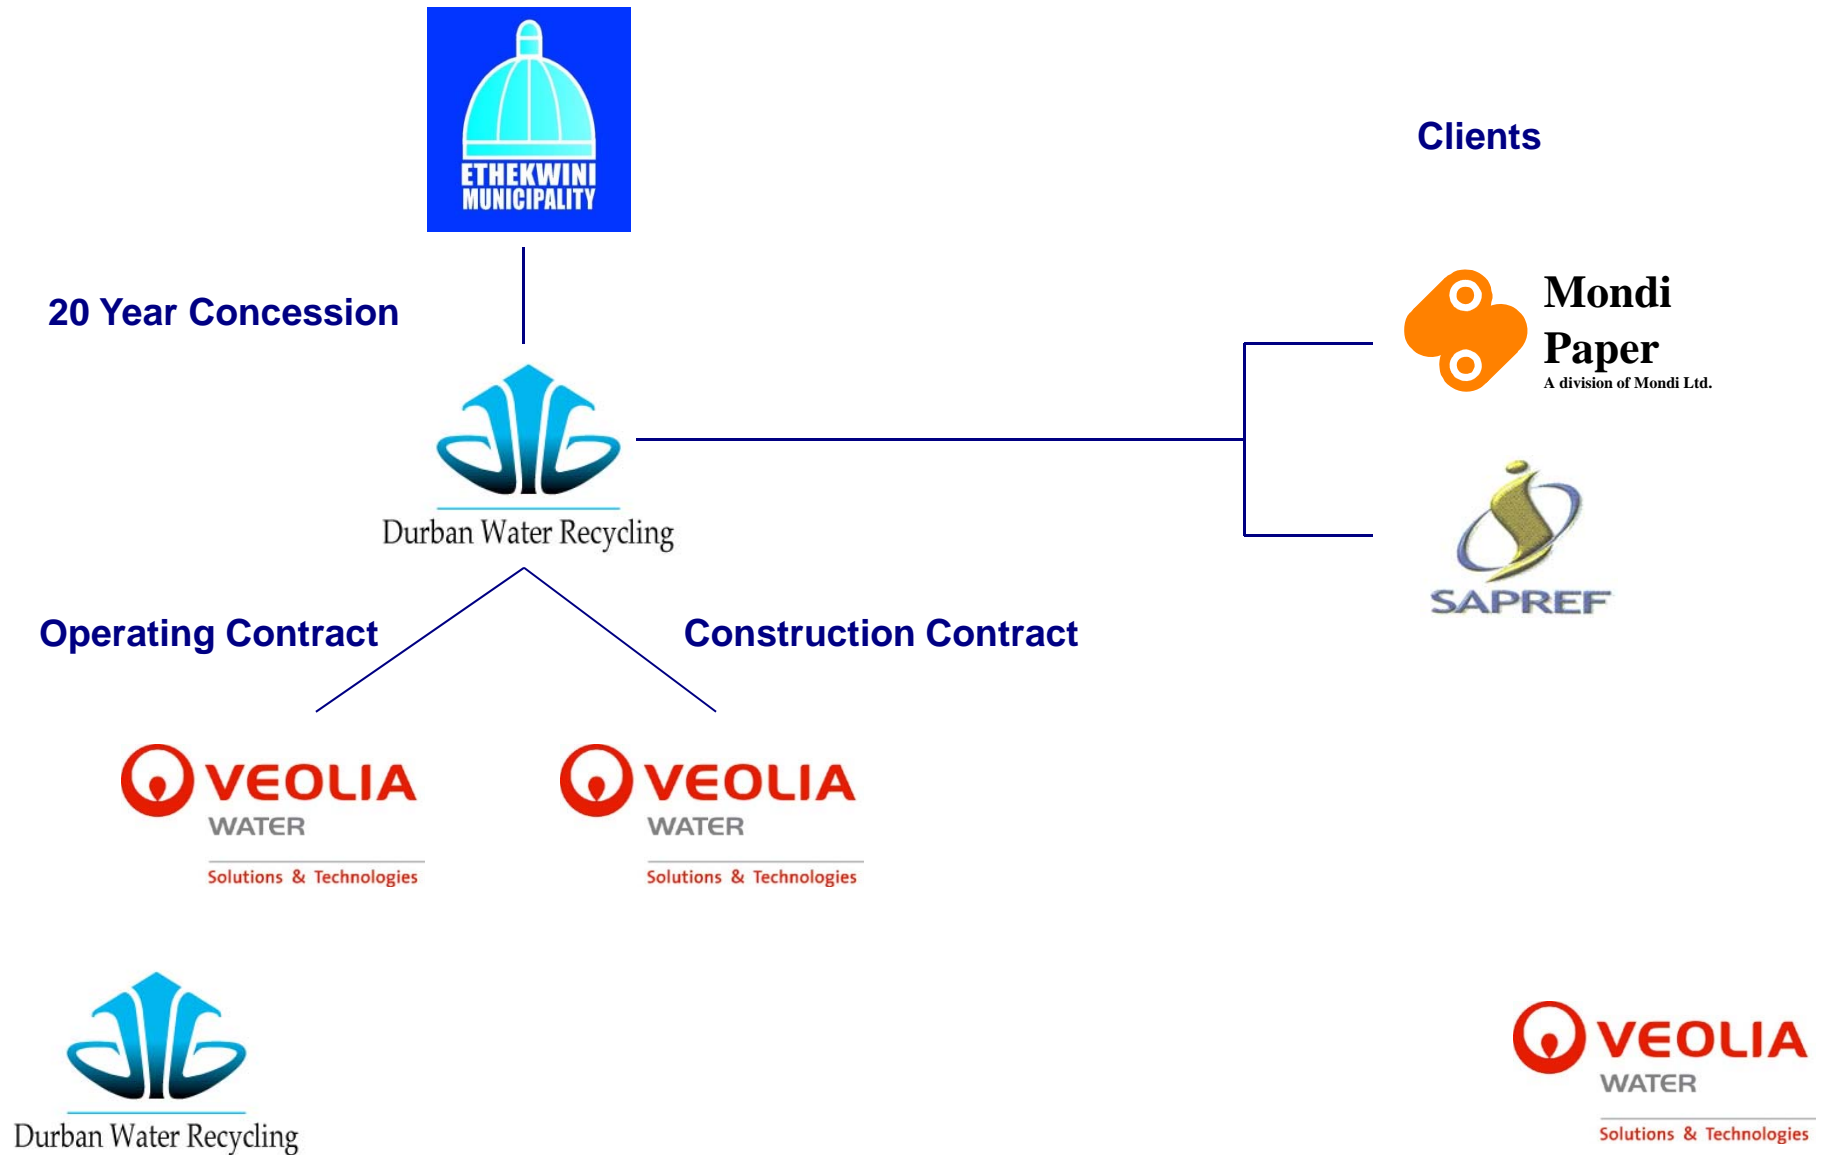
ETHEKWINI MUNICIPALITY

Clients

20 Year Concession

Mondi Paper
A division of Mondi Ltd.

Durban Water Recycling

SAPREF

Operating Contract

Construction Contract

VEOLIA WATER
Solutions & Technologies

VEOLIA WATER
Solutions & Technologies

Durban Water Recycling

VEOLIA WATER
Solutions & Technologies